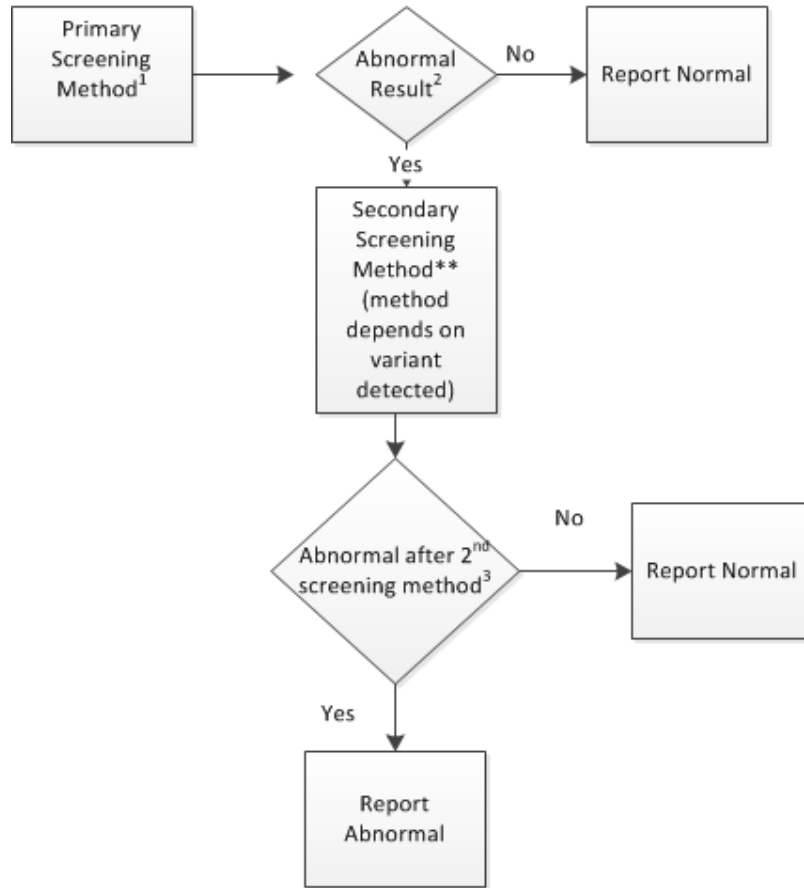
Primary Screening Method$^1$

Abnormal Result$^2$

No

Report Normal

Yes

Secondary Screening Method** (method depends on variant detected)

Abnormal after 2$^{nd}$ screening method$^3$

No

Report Normal

Yes

Report Abnormal